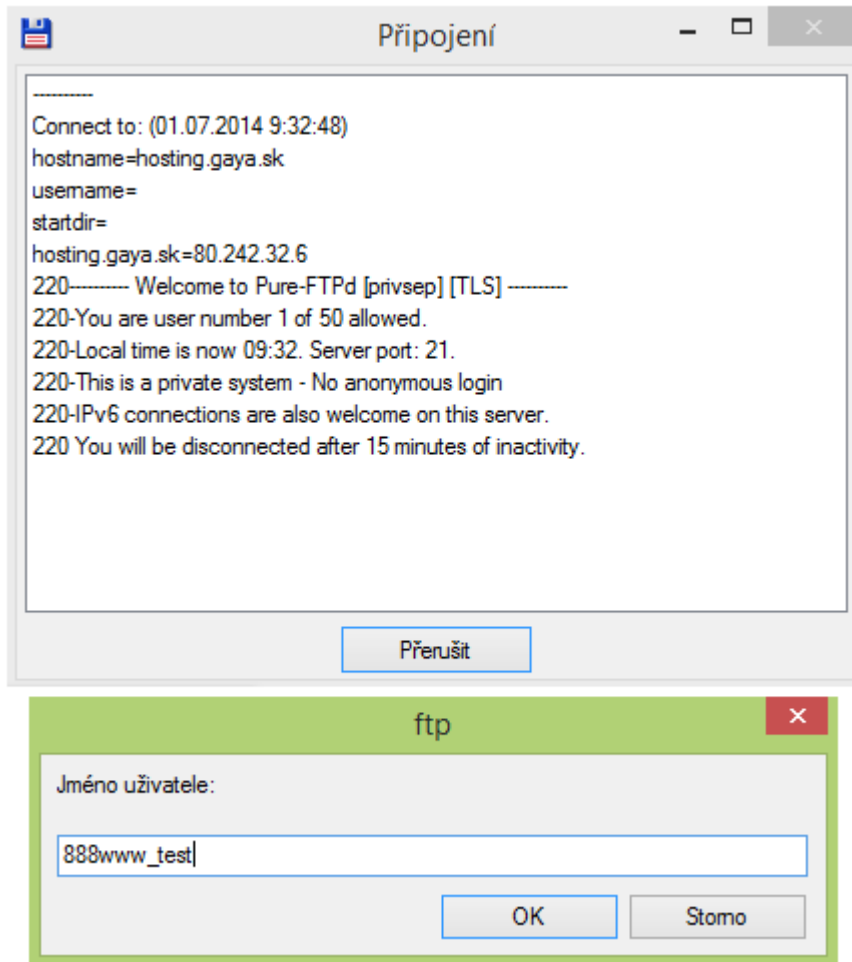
Připojení

----------
Connect to: (01.07.2014 9:32:48)
hostname=hosting.gaya.sk
username=
startdir=
hosting.gaya.sk=80.242.32.6
220---------- Welcome to Pure-FTPd [privsep] [TLS] ----------
220-You are user number 1 of 50 allowed.
220-Local time is now 09:32. Server port: 21.
220-This is a private system - No anonymous login
220-IPv6 connections are also welcome on this server.
220 You will be disconnected after 15 minutes of inactivity.

Přerušit

ftp

Jméno uživatele:

888www_test

OK

Storno